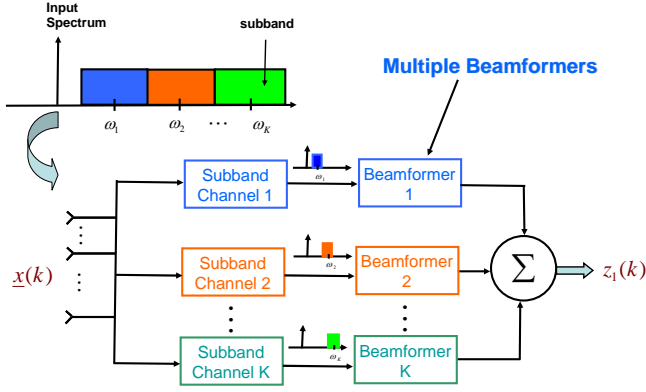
Input Spectrum

subband

$\omega_1$ $\omega_2$ $\cdots$ $\omega_K$

Multiple Beamformers

Subband Channel 1

$\omega_1$

Beamformer 1

Subband Channel 2

$\omega_2$

Beamformer 2

$\underline{x}(k)$

$\Sigma$

$z_1(k)$

Subband Channel K

$\omega_K$

Beamformer K